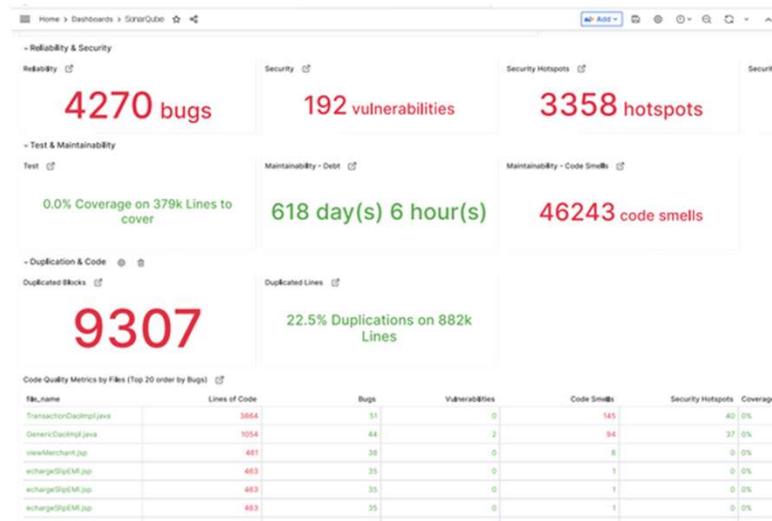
Home > Dashboards > SonarQube

Add

Reliability & Security

Reliability

4270 bugs

Security

192 vulnerabilities

Security Hotspots

3358 hotspots

Securi

Test & Maintainability

Test

0.0% Coverage on 379k Lines to cover

Maintainability - Debt

618 day(s) 6 hour(s)

Maintainability - Code Smells

46243 code smells

Duplication & Code

Duplicated Blocks

9307

Duplicated Lines

22.5% Duplications on 882k Lines

Code Quality Metrics by Files (Top 20 order by Bugs)

| file_name | Lines of Code | Bugs | Vulnerabilities | Code Smells | Security Hotspots | Coverag |
|---|---|---|---|---|---|---|
| TransactionDaoImpl.java | 3664 | 51 | 0 | 145 | 40 | 0% |
| GenericDaoImpl.java | 1054 | 44 | 2 | 94 | 37 | 0% |
| viewMerchant.jsp | 481 | 38 | 0 | 8 | 0 | 0% |
| echargeSlipEMI.jsp | 463 | 35 | 0 | 1 | 0 | 0% |
| echargeSlipEMI.jsp | 463 | 35 | 0 | 1 | 0 | 0% |
| echargeSlipEMI.jsp | 463 | 35 | 0 | 1 | 0 | 0% |